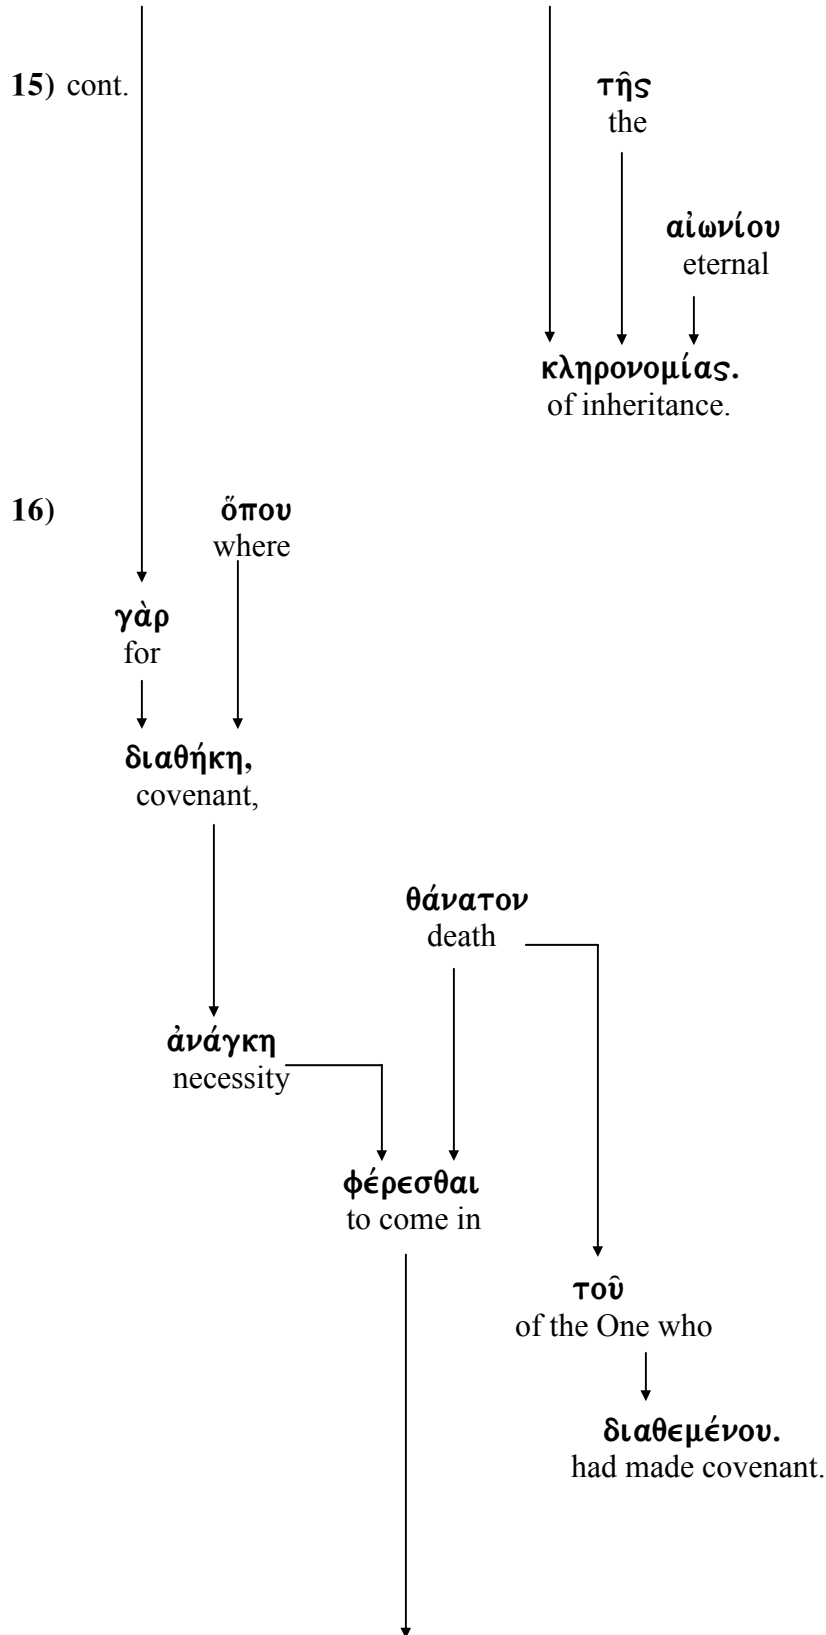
15) cont.

τῆς
the

αἰωνίου
eternal

κληρονομίας.
of inheritance.

16)

ὅπου
where

γὰρ
for

διαθήκη,
covenant,

θάνατον
death

ἀνάγκη
necessity

φέρεσθαι
to come in

τοῦ
of the One who

διαθεμένου.
had made covenant.